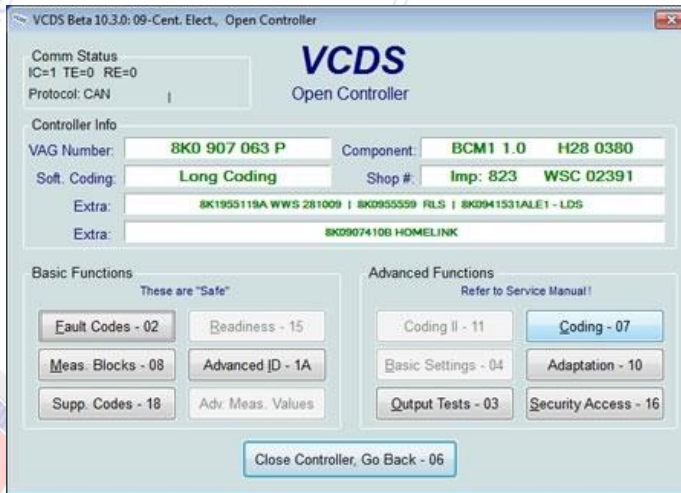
VCDS Beta 10.3.0: 09-Cent. Elect., Open Controller

Comm Status
IC=1 TE=0 RE=0
Protocol: CAN |

VCDS
Open Controller

Controller Info

| VAG Number: | 8K0 907 063 P | Component: | BCM1 1.0 H28 0380 |
|---|---|---|---|
| Soft. Coding: | Long Coding | Shop #: | Imp: 823 WSC 02391 |

Extra: 8K1955119A WWS 281009 | 8K0955559 RLS | 8K0941531ALE1 - LDS
Extra: 8K0907410B HOMELINK

Basic Functions
These are "Safe"

Fault Codes - 02
Readiness - 15
Meas. Blocks - 08
Advanced ID - 1A
Supp. Codes - 18
Adv. Meas. Values

Advanced Functions
Refer to Service Manual!

Coding II - 11
Coding - 07
Basic Settings - 04
Adaptation - 10
Output Tests - 03
Security Access - 16

Close Controller, Go Back - 06